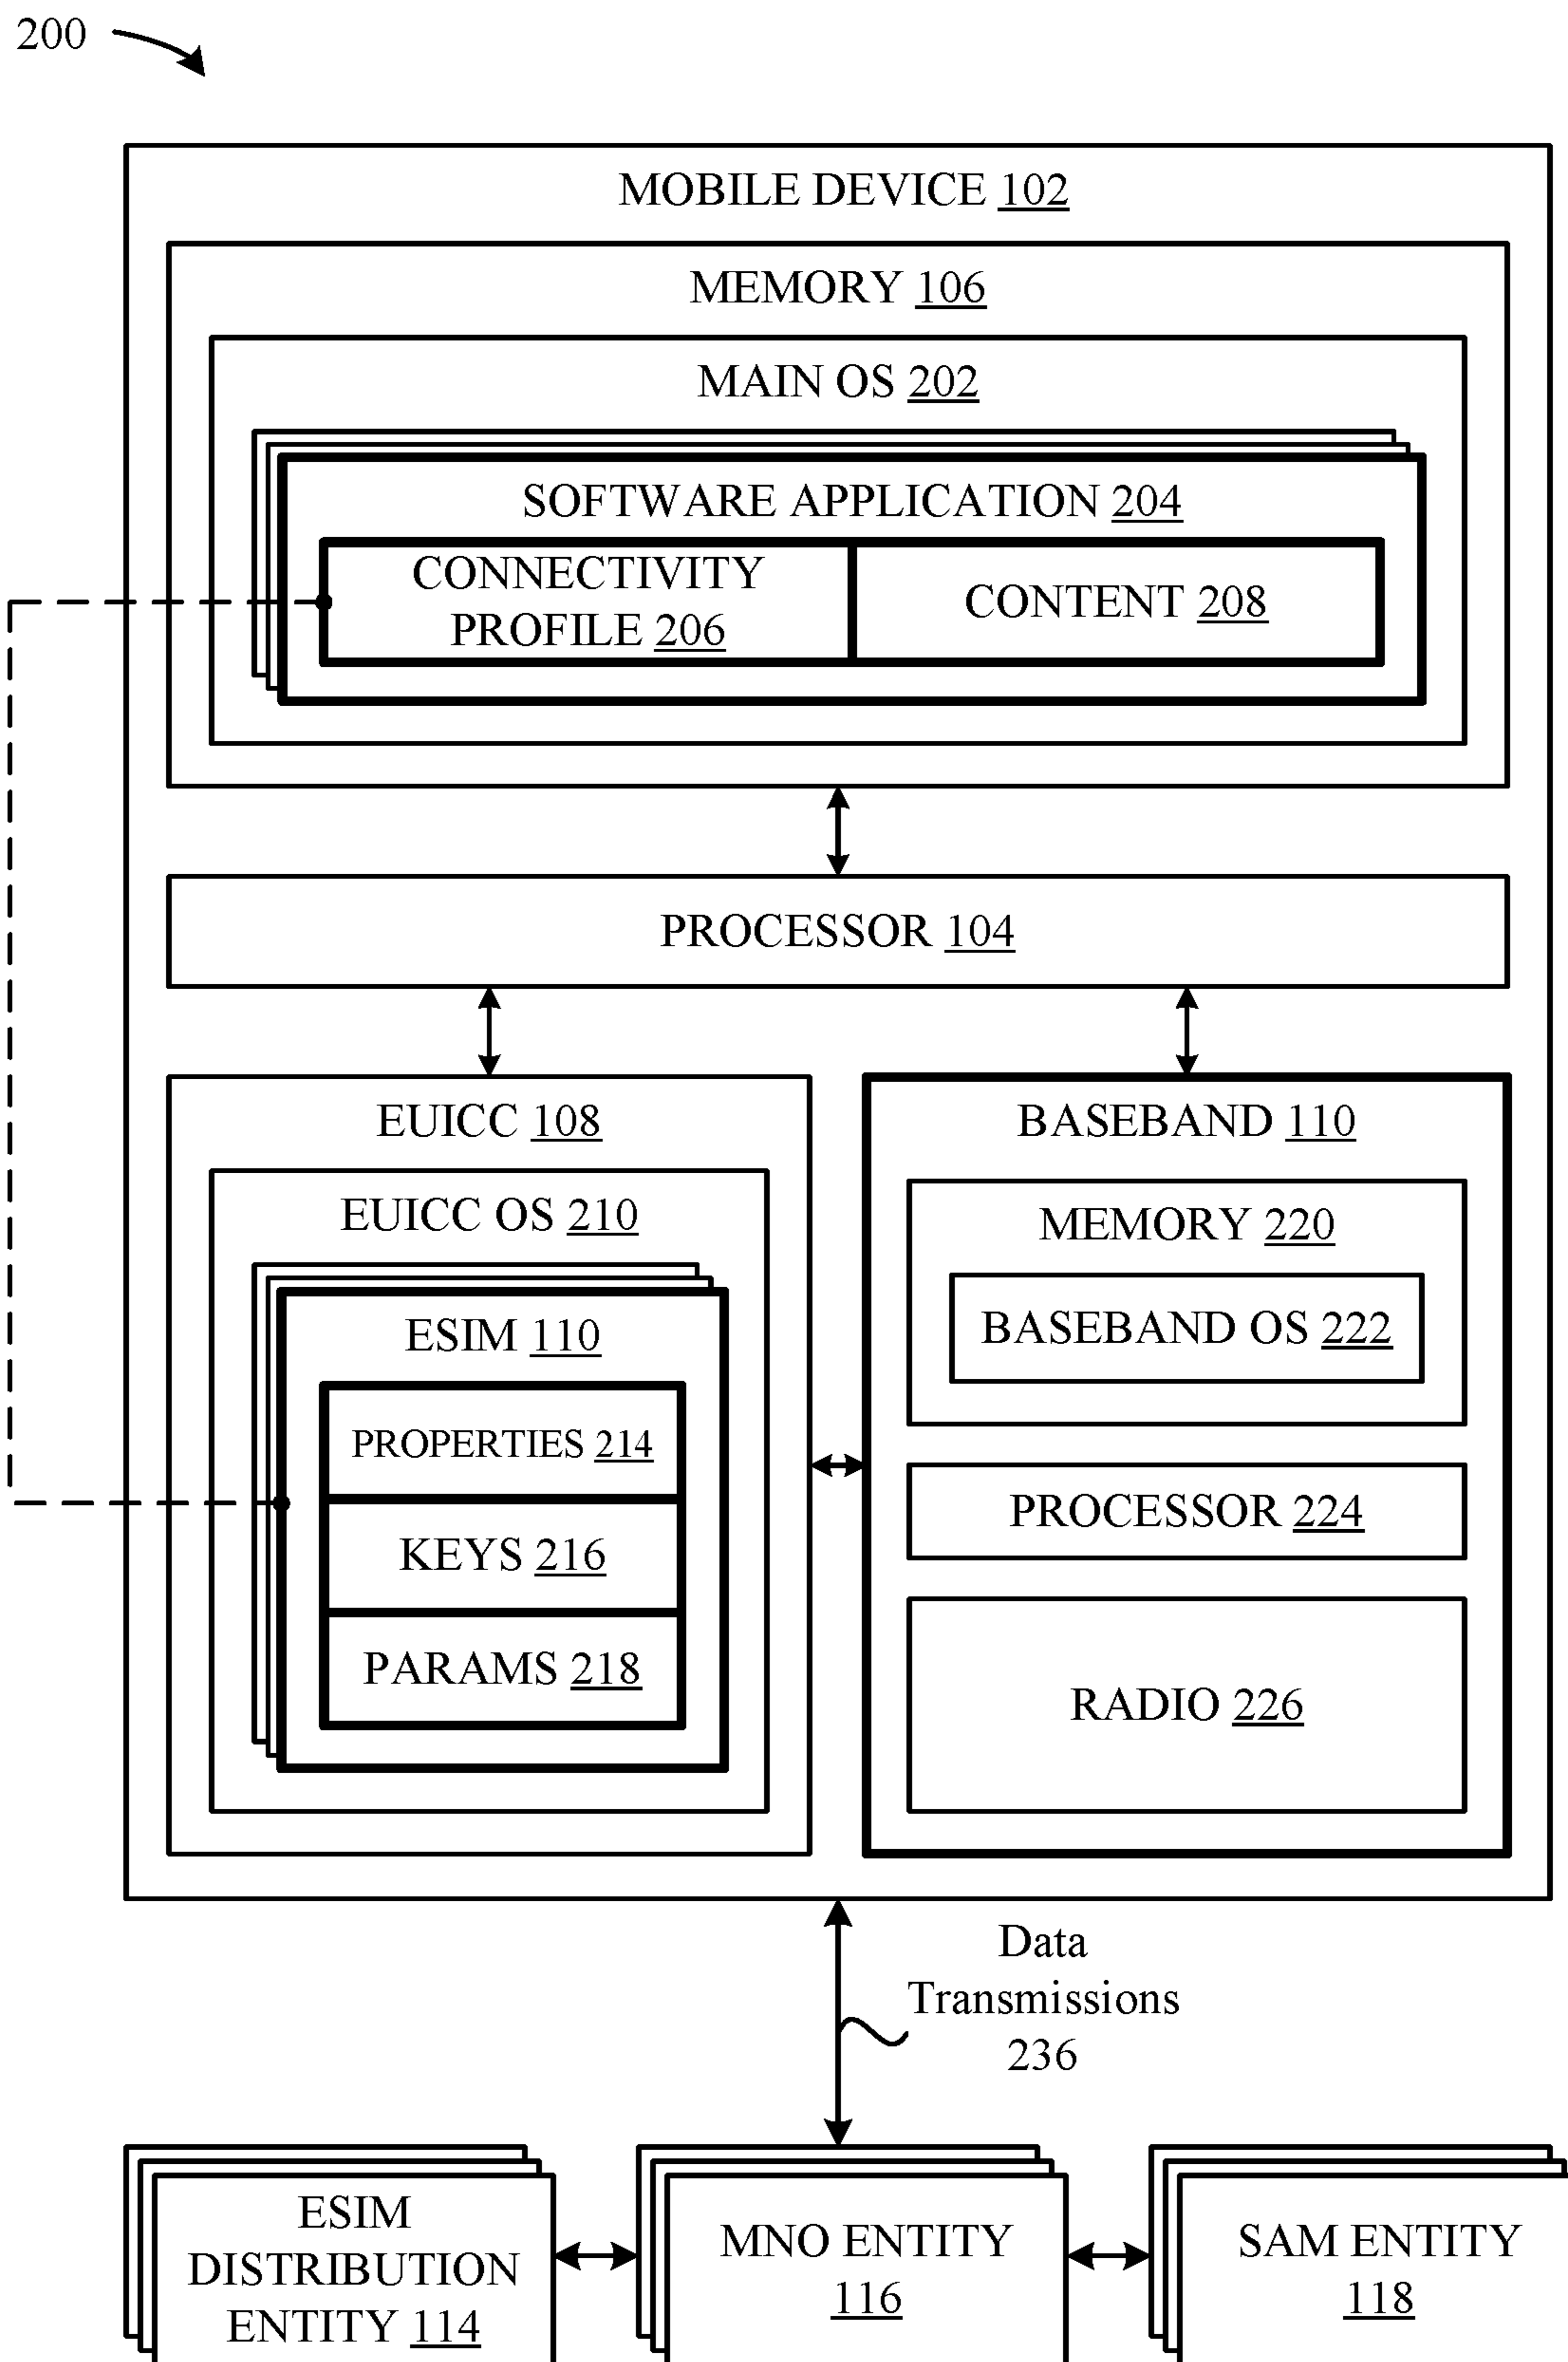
200

MOBILE DEVICE 102

MEMORY 106

MAIN OS 202

SOFTWARE APPLICATION 204

CONNECTIVITY PROFILE 206

CONTENT 208

PROCESSOR 104

EUICC 108

EUICC OS 210

ESIM 110

PROPERTIES 214

KEYS 216

PARAMS 218

BASEBAND 110

MEMORY 220

BASEBAND OS 222

PROCESSOR 224

RADIO 226

Data Transmissions 236

ESIM DISTRIBUTION ENTITY 114

MNO ENTITY 116

SAM ENTITY 118